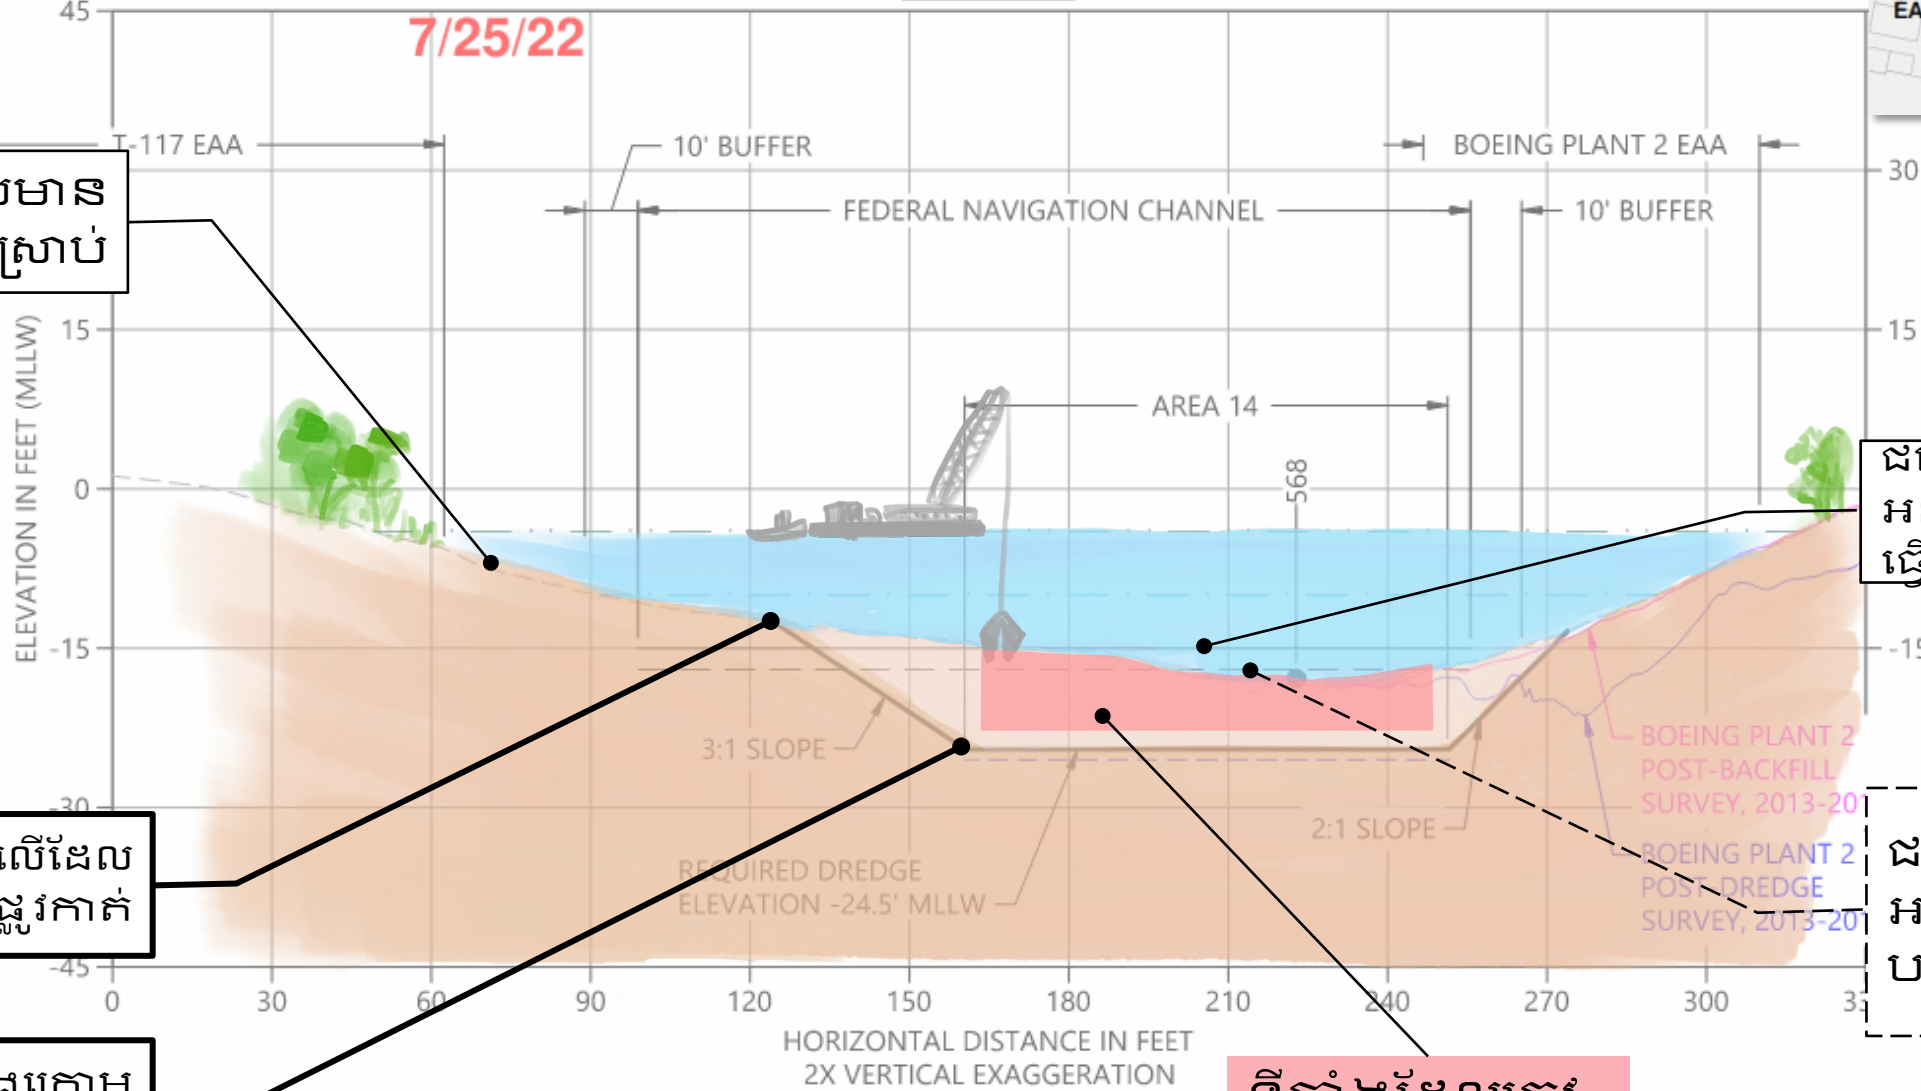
45
7/25/22
EA
T-117 EAA
10' BUFFER
BOEING PLANT 2 EAA
30
FEDERAL NAVIGATION CHANNEL
10' BUFFER
មាន ស្រាប់
15
15
ELEVATION IN FEET (MLLW)
AREA 14
568
0
ជ អ ជ្រ
-15
-15
3:1 SLOPE
BOEING PLANT 2 POST-BACKFILL SURVEY, 2013-201
-30
លើដែល ផ្លូវកាត់
2:1 SLOPE
REQUIRED DREDGE ELEVATION -24.5' MLLW
BOEING PLANT 2 POST-DREDGE SURVEY, 2013-201
ជ អ ប
-45
0
30
60
90
120
150
180
210
240
270
300
33
HORIZONTAL DISTANCE IN FEET
2X VERTICAL EXAGGERATION
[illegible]
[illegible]